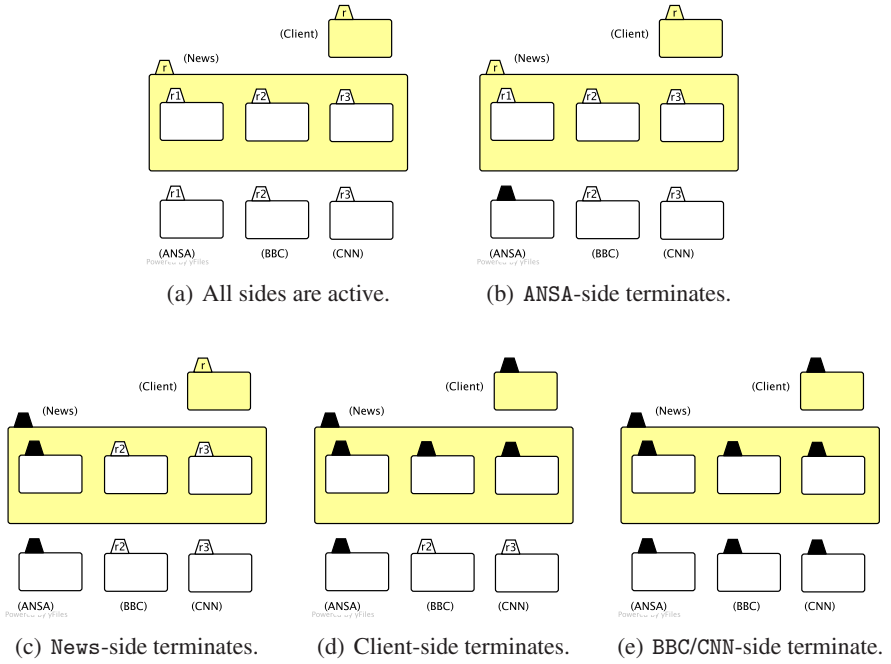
(Client) r
(News) r
r1 r2 r3
r1 r2 r3
(ANSA) (BBC) (CNN)
Powered by yFiles

(a) All sides are active.

(Client) r
(News) r
r1 r2 r3
r2 r3
(ANSA) (BBC) (CNN)
Powered by yFiles

(b) ANSA-side terminates.

(Client) r
(News)
r2 r3
r2 r3
(ANSA) (BBC) (CNN)
Powered by yFiles

(c) News-side terminates.

(Client)
(News)
r2 r3
(ANSA) (BBC) (CNN)
Powered by yFiles

(d) Client-side terminates.

(Client)
(News)
(ANSA) (BBC) (CNN)
Powered by yFiles

(e) BBC/CNN-side terminate.